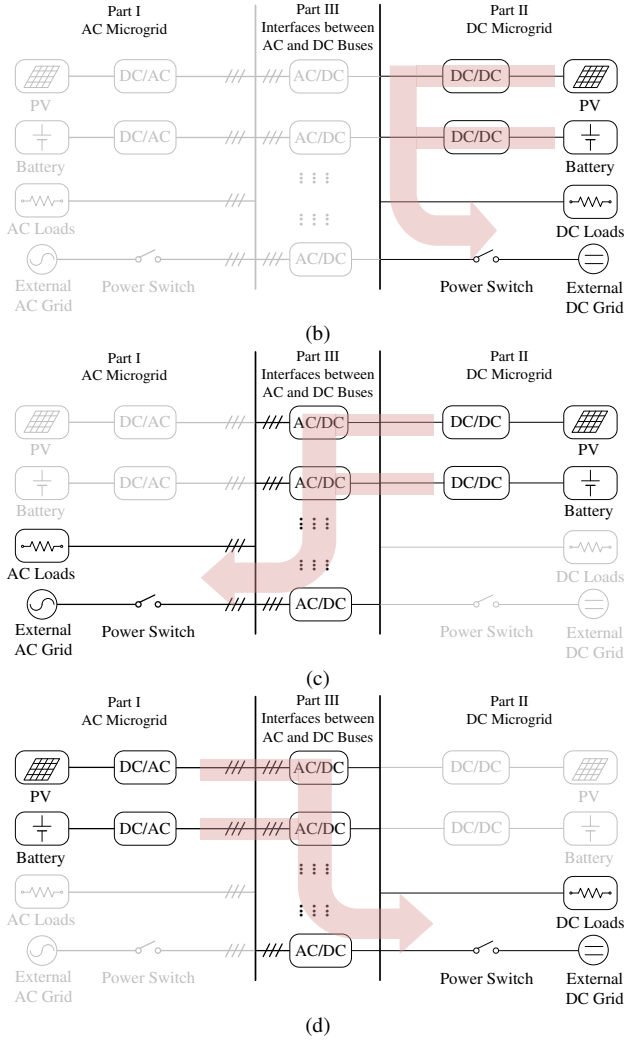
Part I
AC Microgrid

Part III
Interfaces between
AC and DC Buses

Part II
DC Microgrid

DC/AC
PV
DC/AC
Battery
AC Loads
External AC Grid
Power Switch
AC/DC
AC/DC
AC/DC
DC/DC
PV
DC/DC
Battery
DC Loads
Power Switch
External DC Grid

(b)

Part I
AC Microgrid

Part III
Interfaces between
AC and DC Buses

Part II
DC Microgrid

DC/AC
PV
DC/AC
Battery
AC Loads
External AC Grid
Power Switch
AC/DC
AC/DC
AC/DC
DC/DC
PV
DC/DC
Battery
DC Loads
Power Switch
External DC Grid

(c)

Part I
AC Microgrid

Part III
Interfaces between
AC and DC Buses

Part II
DC Microgrid

PV
DC/AC
Battery
DC/AC
AC Loads
External AC Grid
Power Switch
AC/DC
AC/DC
AC/DC
DC/DC
PV
DC/DC
Battery
DC Loads
Power Switch
External DC Grid

(d)